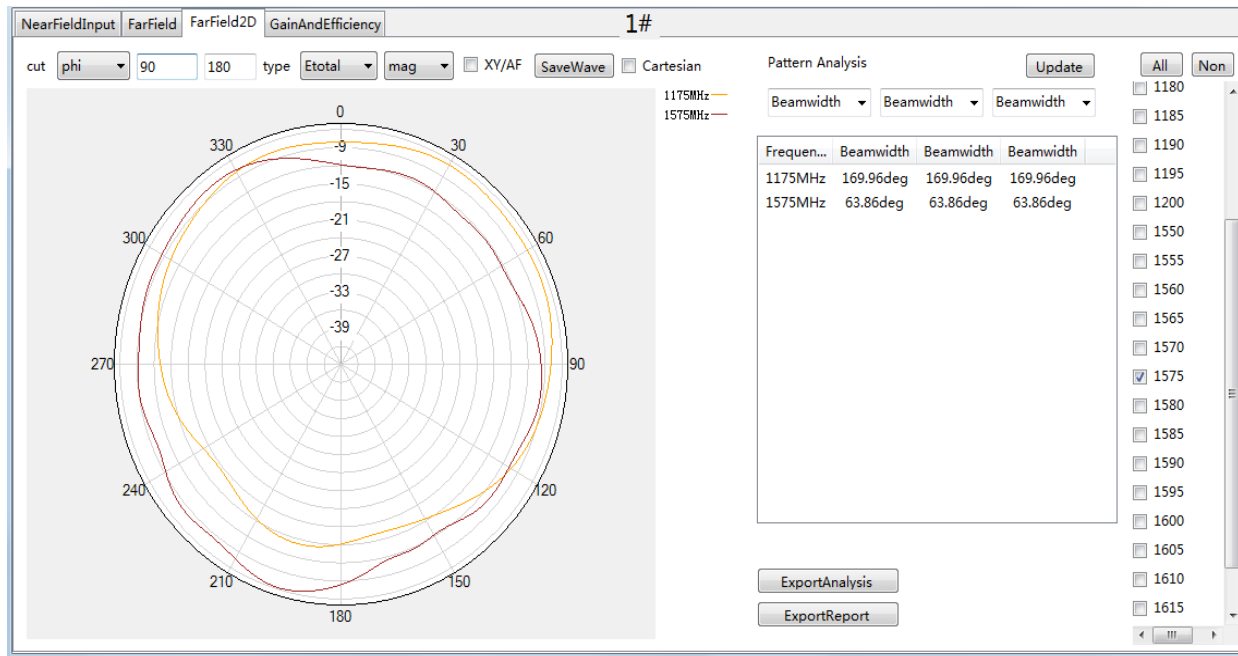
NearFieldInput | FarField | FarField2D | GainAndEfficiency

1#

cut phi 90 180 type Etotal mag XY/AF SaveWave Cartesian

1175MHz
1575MHz

0
30
60
90
120
150
180
210
240
270
300
330

-9
-15
-21
-27
-33
-39

Pattern Analysis

Update

Beamwidth Beamwidth Beamwidth

| Frequen... | Beamwidth | Beamwidth | Beamwidth |
|---|---|---|---|
| 1175MHz | 169.96deg | 169.96deg | 169.96deg |
| 1575MHz | 63.86deg | 63.86deg | 63.86deg |

ExportAnalysis

ExportReport

All Non

1180
1185
1190
1195
1200
1550
1555
1560
1565
1570
1575
1580
1585
1590
1595
1600
1605
1610
1615